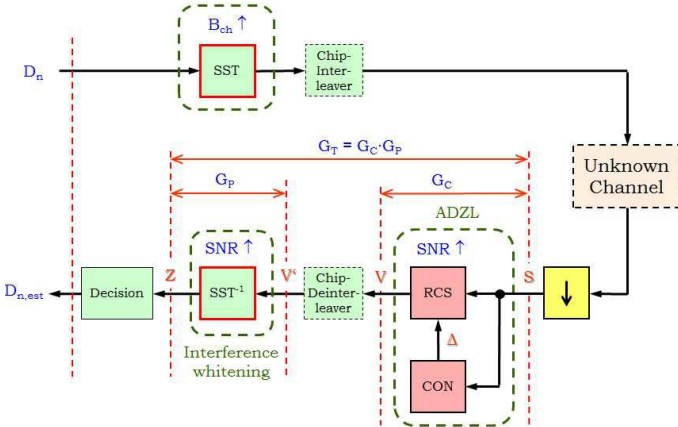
$B_{ch}$ ↑

$D_n$

SST

Chip-Interleaver

$G_T = G_C \cdot G_P$

Unknown Channel

$G_P$

$G_C$

ADZL

SNR ↑

SNR ↑

$D_{n,est}$

Decision

Z

$SST^{-1}$

V'

Chip-Deinterleaver

V

RCS

S

↓

Δ

CON

Interference whitening